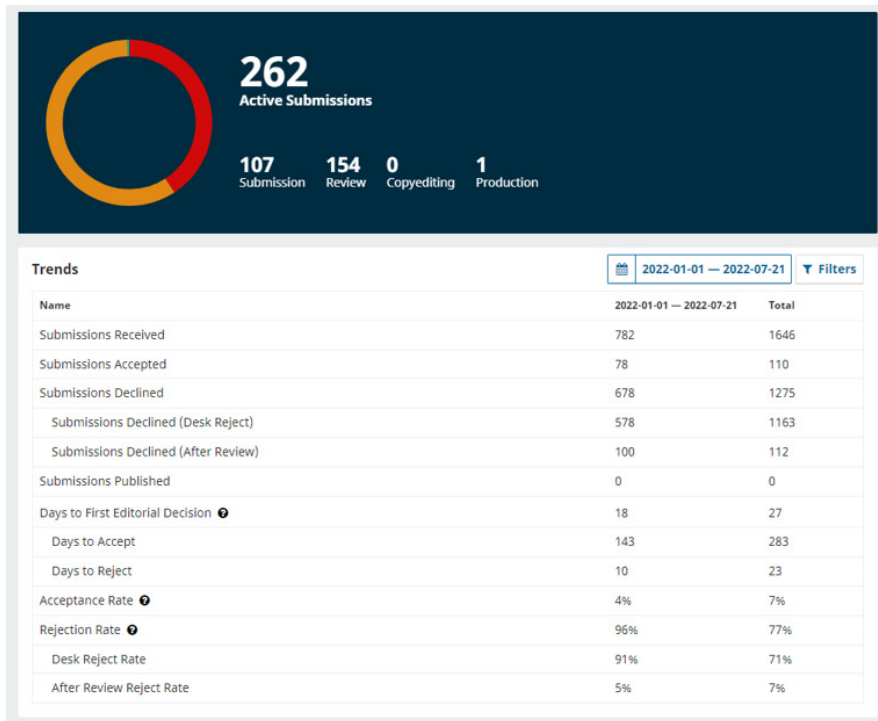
262
Active Submissions

107
Submission

154
Review

0
Copyediting

1
Production

Trends

2022-01-01 — 2022-07-21

Filters

| Name | 2022-01-01 — 2022-07-21 | Total |
|---|---|---|
| Submissions Received | 782 | 1646 |
| Submissions Accepted | 78 | 110 |
| Submissions Declined | 678 | 1275 |
| Submissions Declined (Desk Reject) | 578 | 1163 |
| Submissions Declined (After Review) | 100 | 112 |
| Submissions Published | 0 | 0 |
| Days to First Editorial Decision | 18 | 27 |
| Days to Accept | 143 | 283 |
| Days to Reject | 10 | 23 |
| Acceptance Rate | 4% | 7% |
| Rejection Rate | 96% | 77% |
| Desk Reject Rate | 91% | 71% |
| After Review Reject Rate | 5% | 7% |